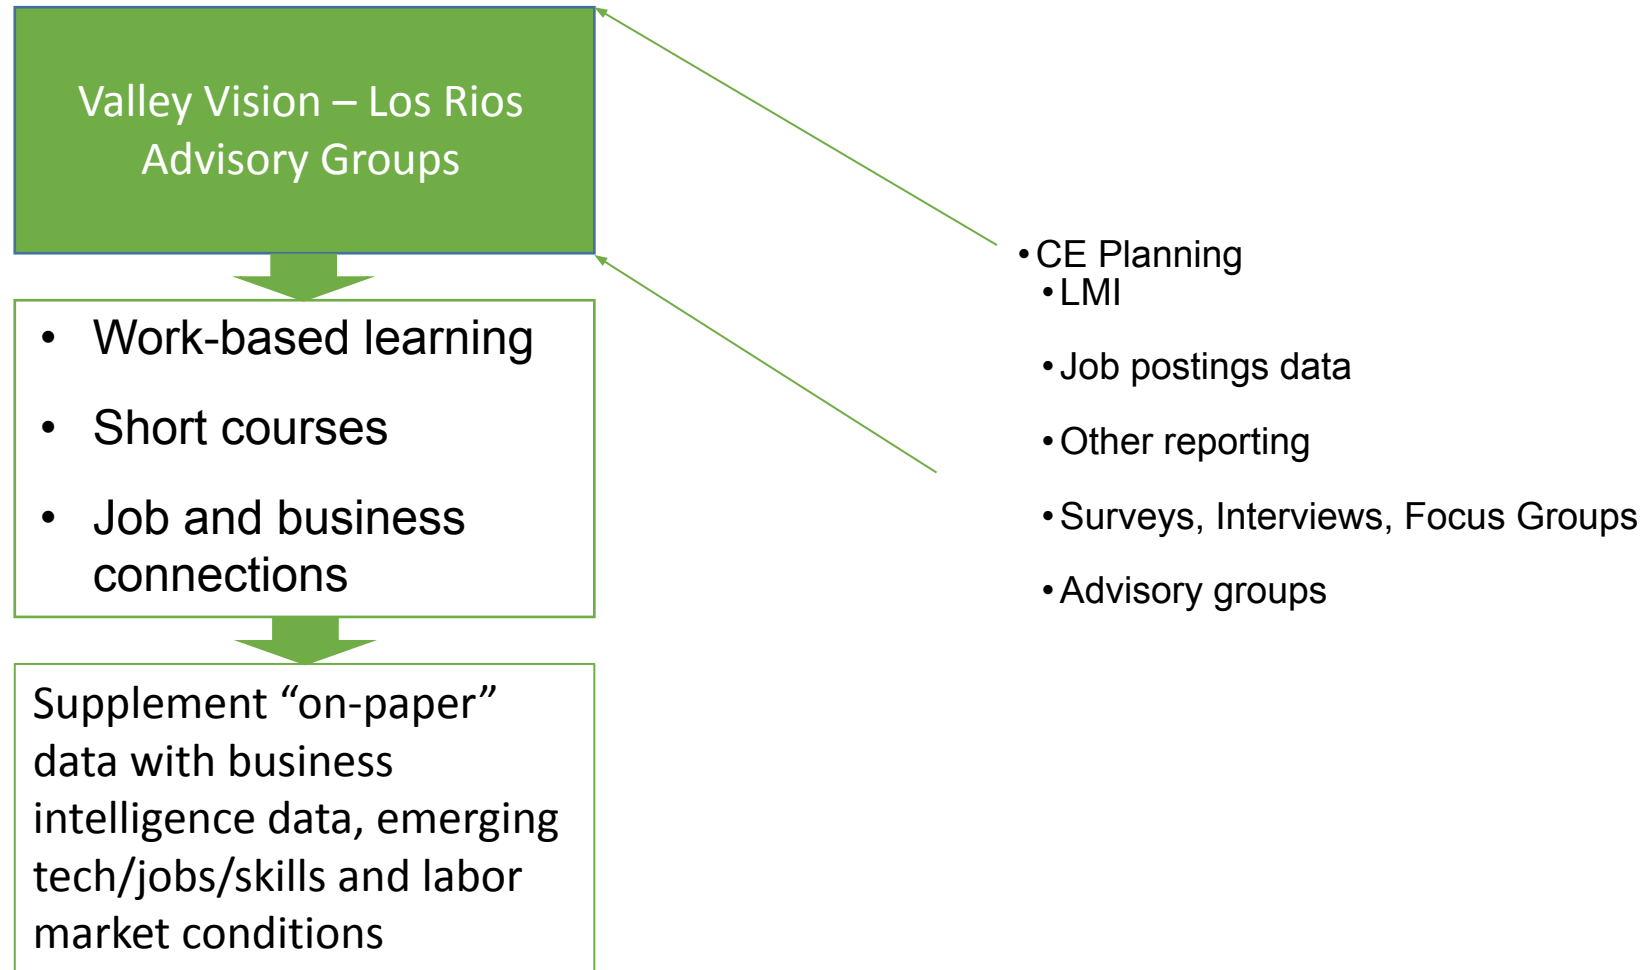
Valley Vision – Los Rios Advisory Groups

• Work-based learning
• Short courses
• Job and business connections

Supplement "on-paper" data with business intelligence data, emerging tech/jobs/skills and labor market conditions

• CE Planning
• LMI
• Job postings data
• Other reporting
• Surveys, Interviews, Focus Groups
• Advisory groups